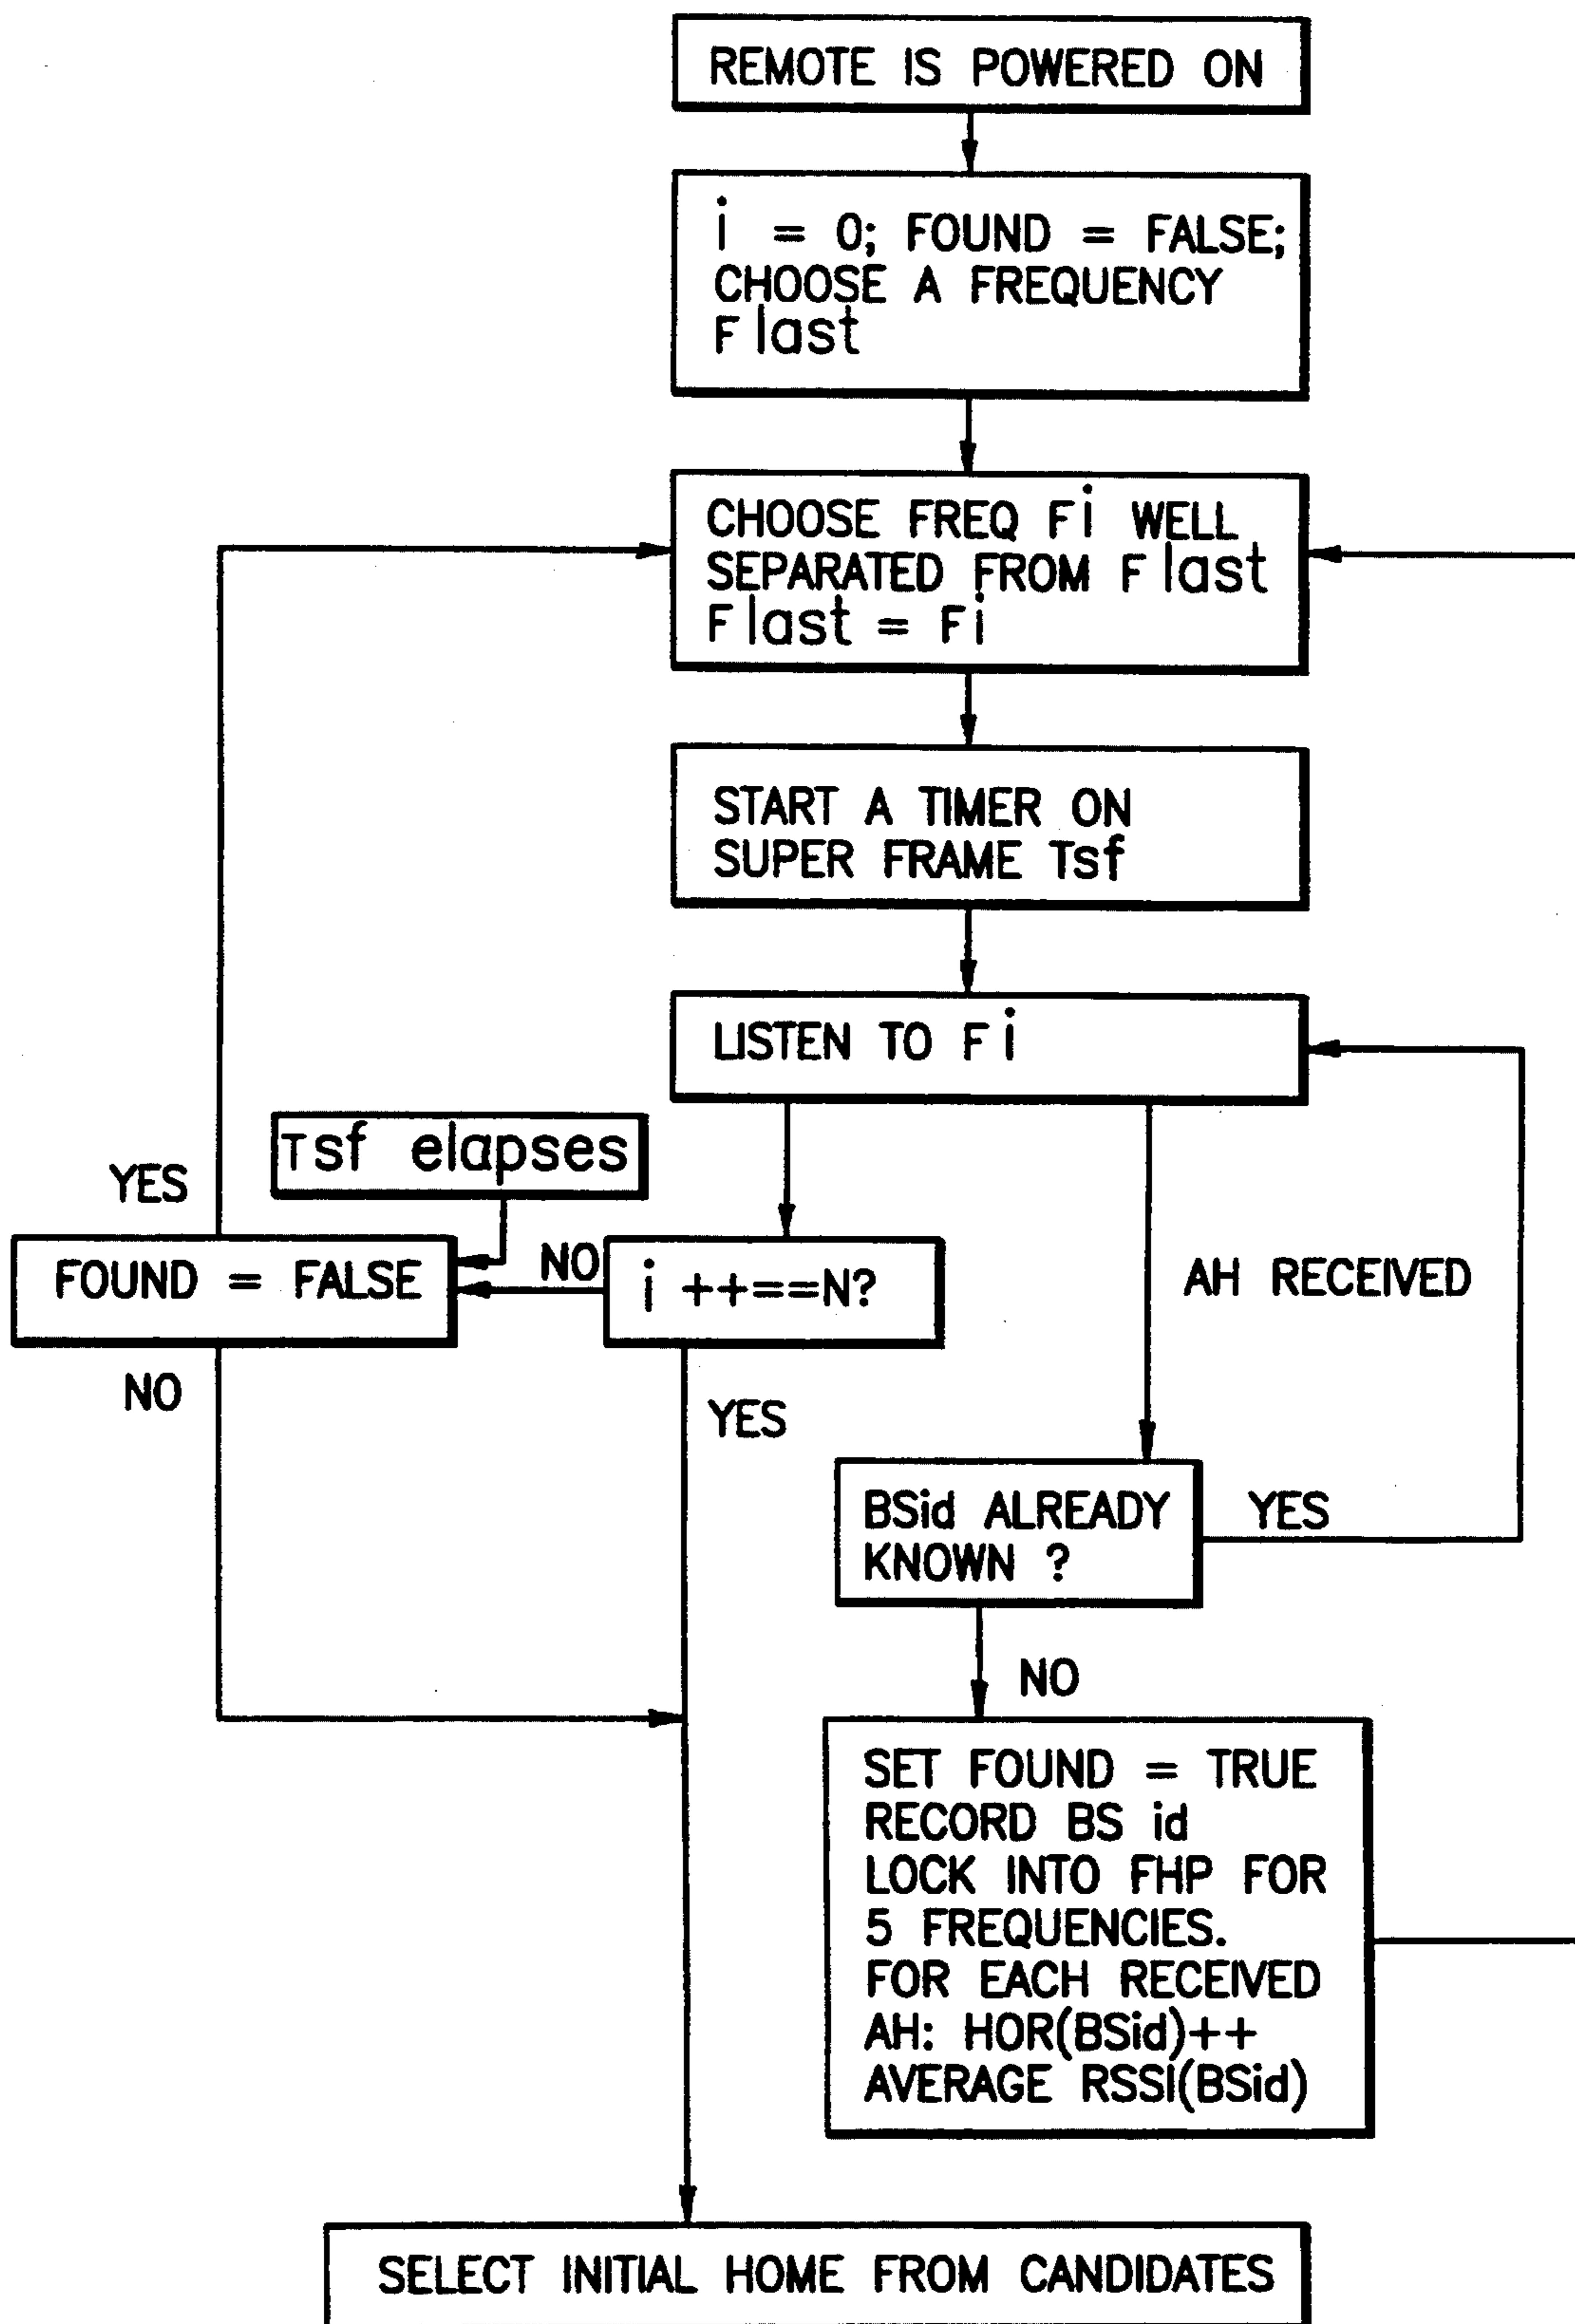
REMOTE IS POWERED ON

i = 0; FOUND = FALSE; CHOOSE A FREQUENCY Flast

CHOOSE FREQ Fi WELL SEPARATED FROM Flast Flast = Fi

START A TIMER ON SUPER FRAME Tsf

LISTEN TO Fi

Tsf elapses

YES

FOUND = FALSE

NO

i ++==N?

NO

YES

AH RECEIVED

BSid ALREADY KNOWN ?

YES

NO

SET FOUND = TRUE
RECORD BS id
LOCK INTO FHP FOR 5 FREQUENCIES.
FOR EACH RECEIVED AH: HOR(BSid)++
AVERAGE RSSI(BSid)

SELECT INITIAL HOME FROM CANDIDATES